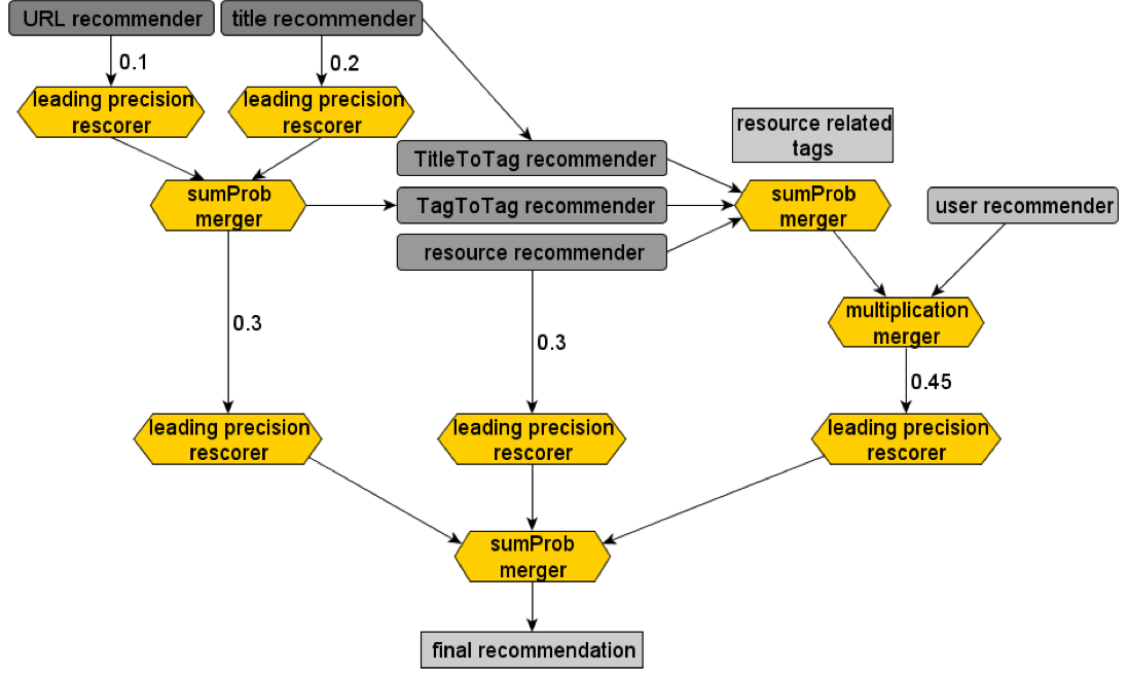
URL recommender
title recommender
0.1
0.2
leading precision rescorer
leading precision rescorer
resource related tags
TitleToTag recommender
sumProb merger
TagToTag recommender
sumProb merger
user recommender
resource recommender
0.3
0.3
multiplication merger
0.45
leading precision rescorer
leading precision rescorer
leading precision rescorer
sumProb merger
final recommendation